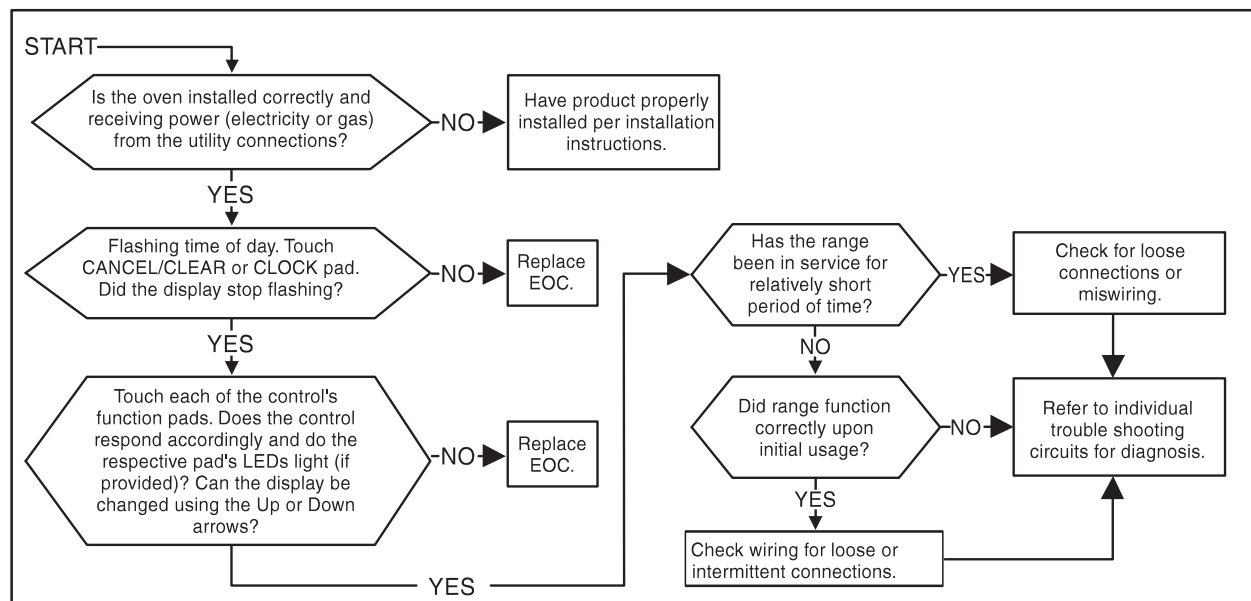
START

Is the oven installed correctly and receiving power (electricity or gas) from the utility connections?

NO

Have product properly installed per installation instructions.

YES

Flashing time of day. Touch CANCEL/CLEAR or CLOCK pad. Did the display stop flashing?

NO

Replace EOC.

YES

Touch each of the control's function pads. Does the control respond accordingly and do the respective pad's LEDs light (if provided)? Can the display be changed using the Up or Down arrows?

NO

Replace EOC.

YES

Has the range been in service for relatively short period of time?

YES

Check for loose connections or miswiring.

NO

Did range function correctly upon initial usage?

NO

Refer to individual trouble shooting circuits for diagnosis.

YES

Check wiring for loose or intermittent connections.